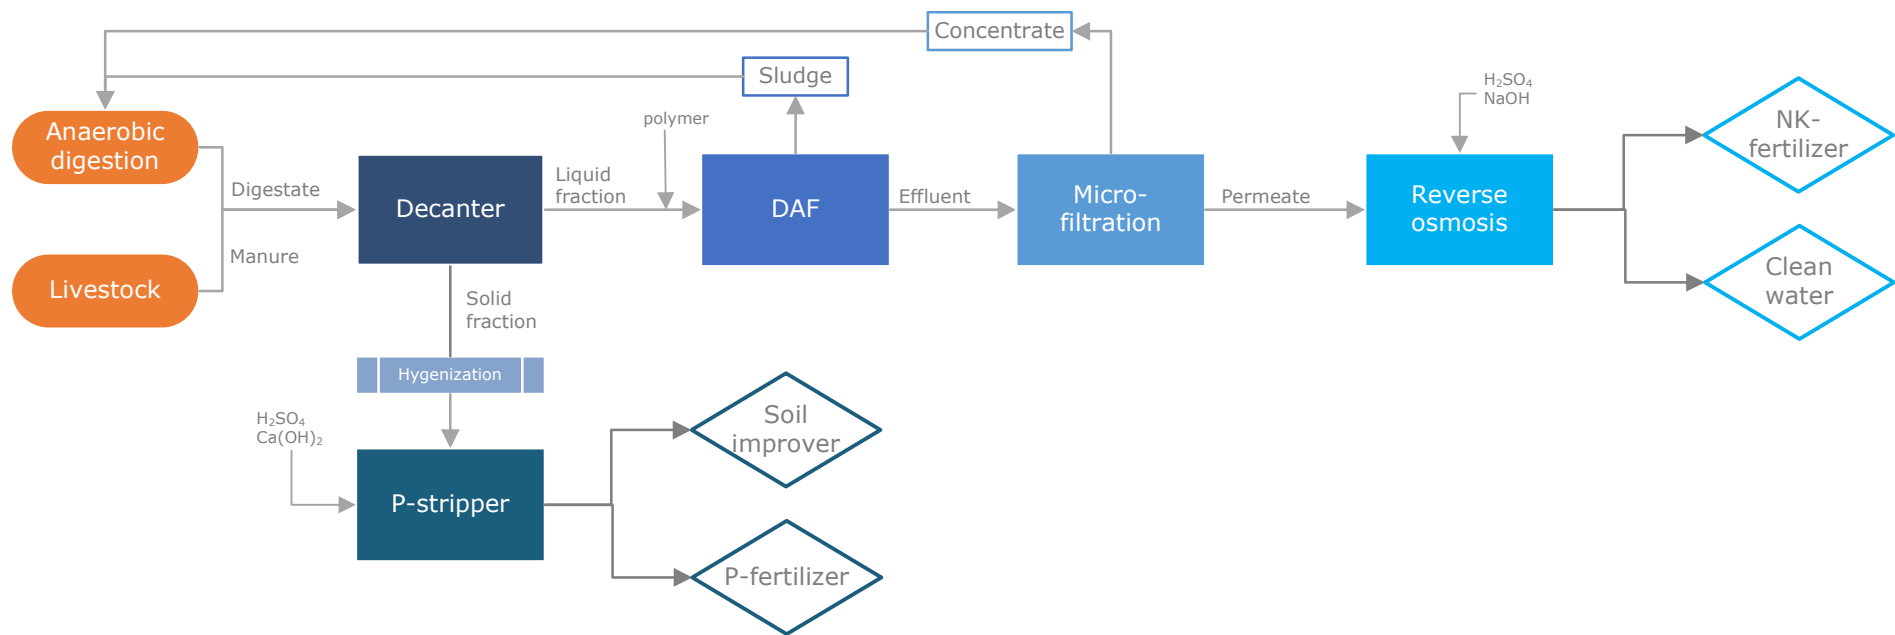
Concentrate

Sludge

Anaerobic digestion

Livestock

Digestate

Manure

Decanter

Liquid fraction

polymer

DAF

Effluent

Micro-filtration

Permeate

$H_2SO_4$
NaOH

Reverse osmosis

NK-fertilizer

Clean water

Solid fraction

Hygenization

$H_2SO_4$
$Ca(OH)_2$

P-stripper

Soil improver

P-fertilizer